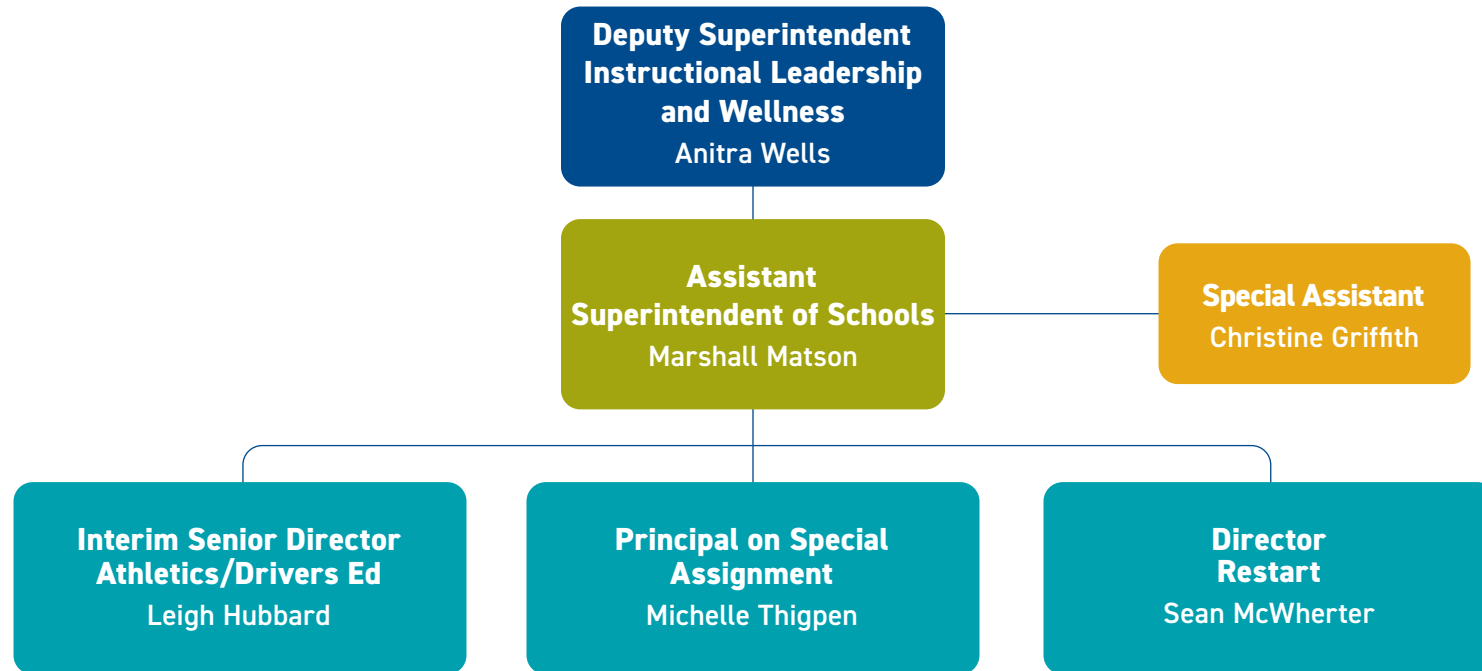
Deputy Superintendent Instructional Leadership and Wellness
Anitra Wells

Assistant Superintendent of Schools
Marshall Matson

Special Assistant
Christine Griffith

Interim Senior Director Athletics/Drivers Ed
Leigh Hubbard

Principal on Special Assignment
Michelle Thigpen

Director Restart
Sean McWherter